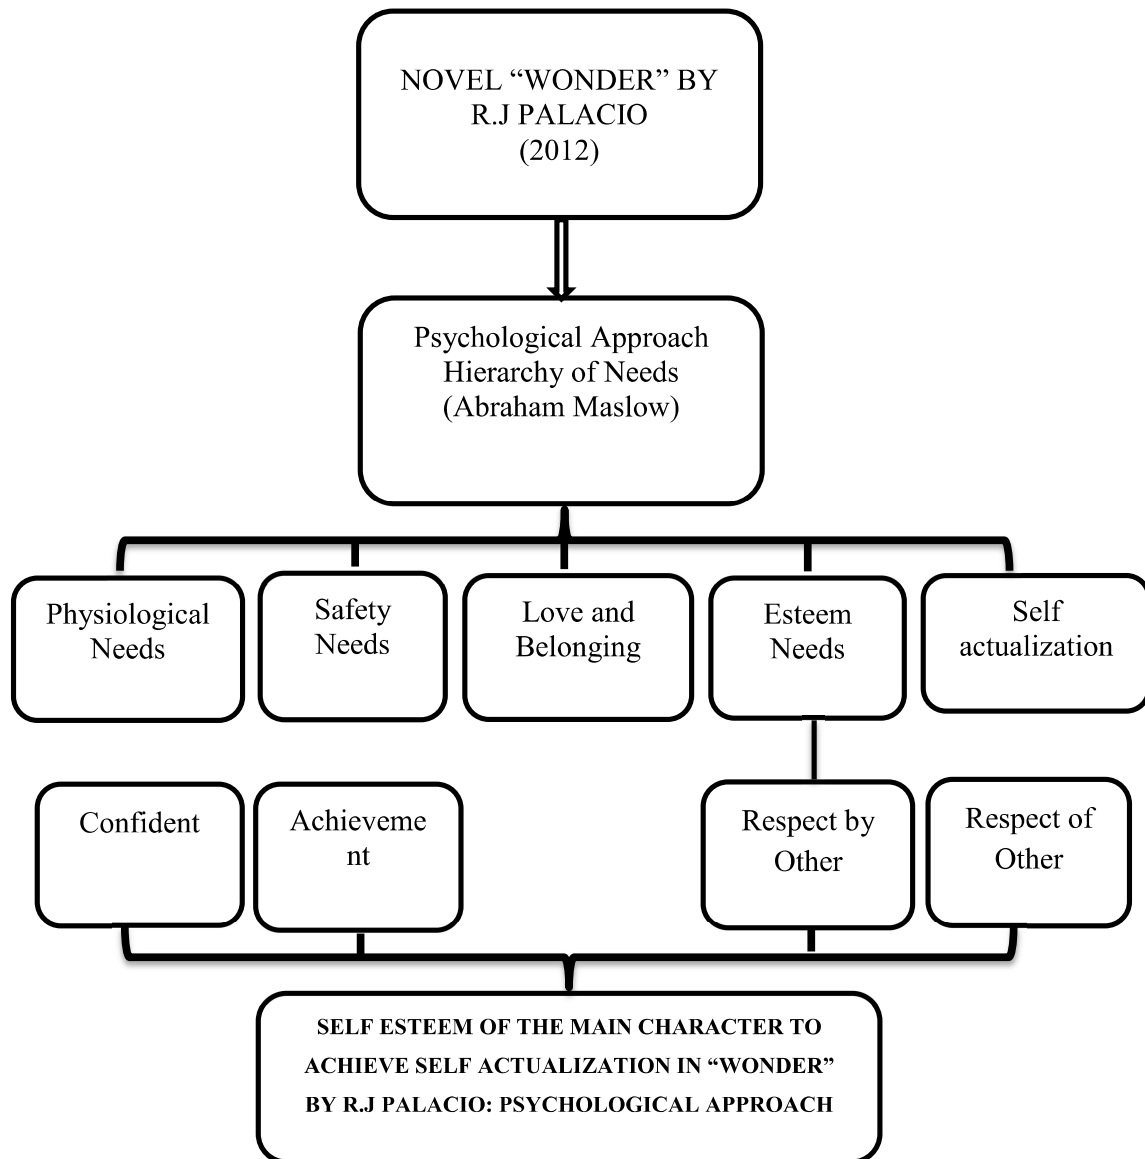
NOVEL "WONDER" BY R.J PALACIO (2012)

Psychological Approach Hierarchy of Needs (Abraham Maslow)

Physiological Needs

Safety Needs

Love and Belonging

Esteem Needs

Self actualization

Confident

Achievement

Respect by Other

Respect of Other

SELF ESTEEM OF THE MAIN CHARACTER TO ACHIEVE SELF ACTUALIZATION IN "WONDER" BY R.J PALACIO: PSYCHOLOGICAL APPROACH